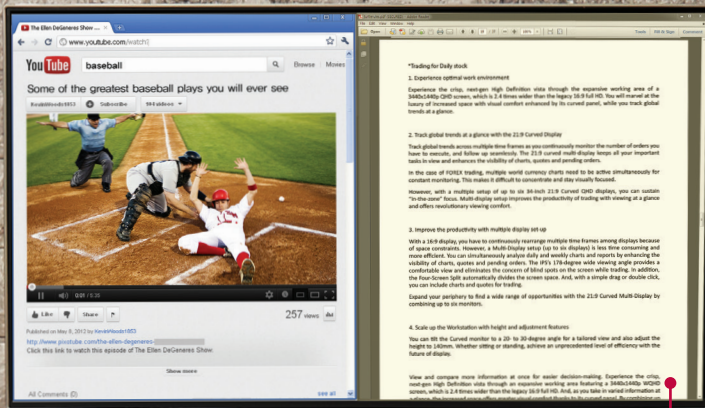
The Ellen DeGeneres Show ×

www.youtube.com/watch

YouTube baseball Browse Movies

Some of the greatest baseball plays you will ever see

Subscribe

0:01 / 5:30

Like Share

257 views

Published on May 8, 2012 by

http://www.youtube.com/the-ellen-degeneres

Click this link to watch this episode of The Ellen DeGeneres Show.

Show more

All Comments (0)

see all

File Edit View Window Help

Open

Tools Fill & Sign Comment

*Trading for Daily stock

1. Experience optimal work environment

Experience the crisp, next-gen High Definition vista through the expansive working area of a 3440x1440p QHD screen, which is 2.4 times wider than the legacy 16:9 Full HD. You will marvel at the luxury of increased space with visual comfort enhanced by its curved panel, while you track global trends at a glance.

2. Track global trends at a glance with the 21:9 Curved Display

Track global trends across multiple time frames as you continuously monitor the number of orders you have to execute, and follow up seamlessly. The 21:9 curved multi-display keeps all your important tasks in view and enhances the visibility of charts, quotes and pending orders.

In the case of FOREX trading, multiple world currency charts need to be active simultaneously for constant monitoring. This makes it difficult to concentrate and stay visually focused.

However, with a multiple setup of up to six 34-inch 21:9 Curved QHD displays, you can sustain "in-the-zone" focus. Multi-display setup improves the productivity of trading with viewing at a glance and offers revolutionary viewing comfort.

3. Improve the productivity with multiple display set up

With a 16:9 display, you have to continuously rearrange multiple time frames among displays because of space constraints. However, a Multi-Display setup (up to six displays) is less time consuming and more efficient. You can simultaneously analyze daily and weekly charts and reports by enhancing the visibility of charts, quotes and pending orders. The IPS's 178-degree wide viewing angle provides a comfortable view and eliminates the concerns of blind spots on the screen while trading. In addition, the Four-Screen Split automatically divides the screen space. And, with a simple drag or double click, you can include charts and quotes for trading.

Expand your periphery to find a wide range of opportunities with the 21:9 Curved Multi-Display by combining up to six monitors.

4. Scale up the Workstation with height and adjustment features

You can tilt the Curved monitor to a -20- to 20-degree angle for a tailored view and also adjust the height to 140mm. Whether sitting or standing, achieve an unprecedented level of efficiency with the future of display.

View and compare more information at once for easier decision-making. Experience the crisp, next-gen High Definition vista through an expansive working area featuring a 3440x1440p WQHD screen, which is 2.4 times wider than the legacy 16:9 Full HD. And, as you take in varied information at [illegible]